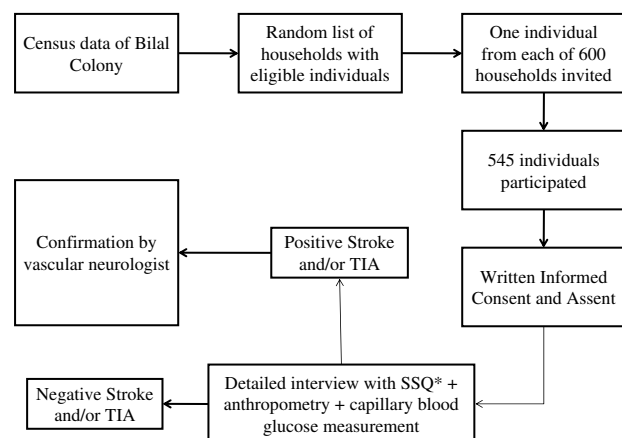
Census data of Bilal Colony

Random list of households with eligible individuals

One individual from each of 600 households invited

545 individuals participated

Written Informed Consent and Assent

Detailed interview with SSQ* + anthropometry + capillary blood glucose measurement

Positive Stroke and/or TIA

Confirmation by vascular neurologist

Negative Stroke and/or TIA